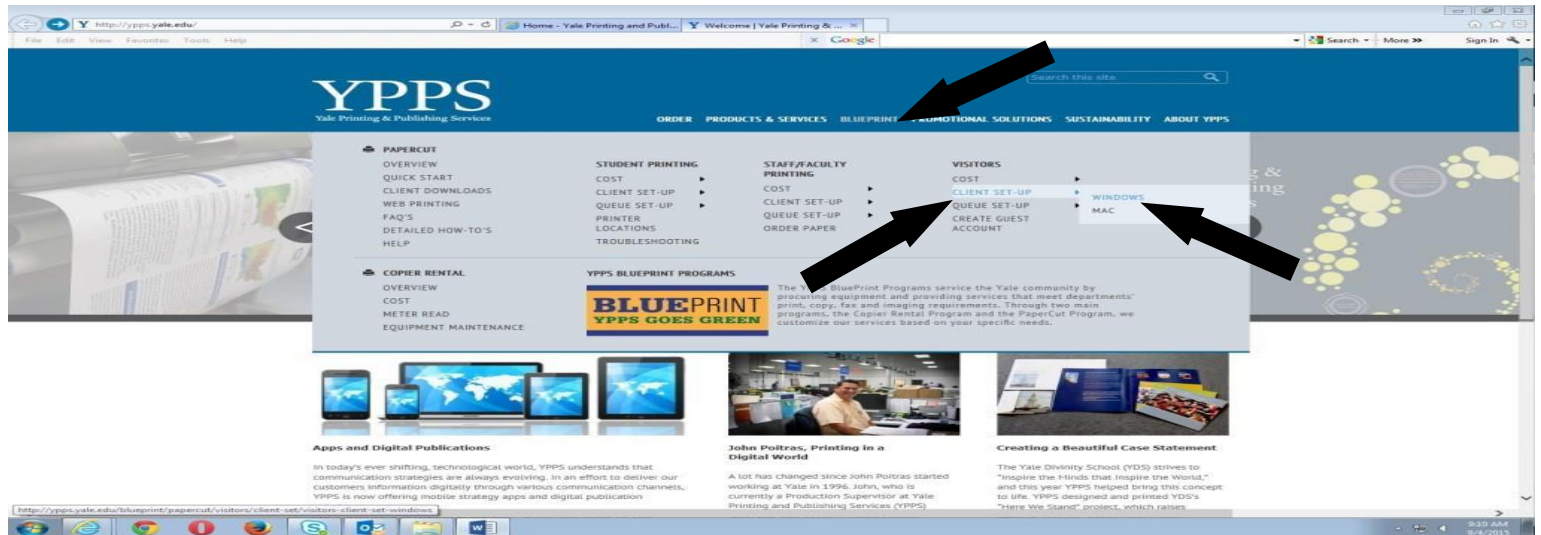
http://ypps.yale.edu/

Home - Yale Printing and Publ... Welcome | Yale Printing & ...

File Edit View Favorites Tools Help

Google

Search More >> Sign In

YPPS
Yale Printing & Publishing Services

Search this site

ORDER PRODUCTS & SERVICES BLUEPRINT PROMOTIONAL SOLUTIONS SUSTAINABILITY ABOUT YPPS

PAPERCUT
OVERVIEW
QUICK START
CLIENT DOWNLOADS
WEB PRINTING
FAQ'S
DETAILED HOW-TO'S
HELP

STUDENT PRINTING
COST
CLIENT SET-UP
QUEUE SET-UP
PRINTER LOCATIONS
TROUBLESHOOTING

STAFF/FACULTY PRINTING
COST
CLIENT SET-UP
QUEUE SET-UP
ORDER PAPER

VISITORS
COST
CLIENT SET-UP
QUEUE SET-UP
CREATE GUEST ACCOUNT

WINDOWS
MAC

COPIER RENTAL
OVERVIEW
COST
METER READ
EQUIPMENT MAINTENANCE

YPPS BLUEPRINT PROGRAMS

BLUEPRINT
YPPS GOES GREEN

The Y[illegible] BluePrint Programs service the Yale community by procuring equipment and providing services that meet departments' print, copy, fax and imaging requirements. Through two main programs, the Copier Rental Program and the PaperCut Program, we customize our services based on your specific needs.

Apps and Digital Publications

In today's ever shifting, technological world, YPPS understands that communication strategies are always evolving. In an effort to deliver our customers information digitally through various communication channels, YPPS is now offering mobile strategy apps and digital publication

John Poitras, Printing in a Digital World

A lot has changed since John Poitras started working at Yale in 1996. John, who is currently a Production Supervisor at Yale Printing and Publishing Services (YPPS)

Creating a Beautiful Case Statement

The Yale Divinity School (YDS) strives to "Inspire the Minds that Inspire the World," and this year YPPS helped bring this concept to life. YPPS designed and printed YDS's "Here We Stand" project, which raises

http://ypps.yale.edu/blueprint/papercut/visitors/client-set/visitors-client-set-windows

9:10 AM
9/4/2015